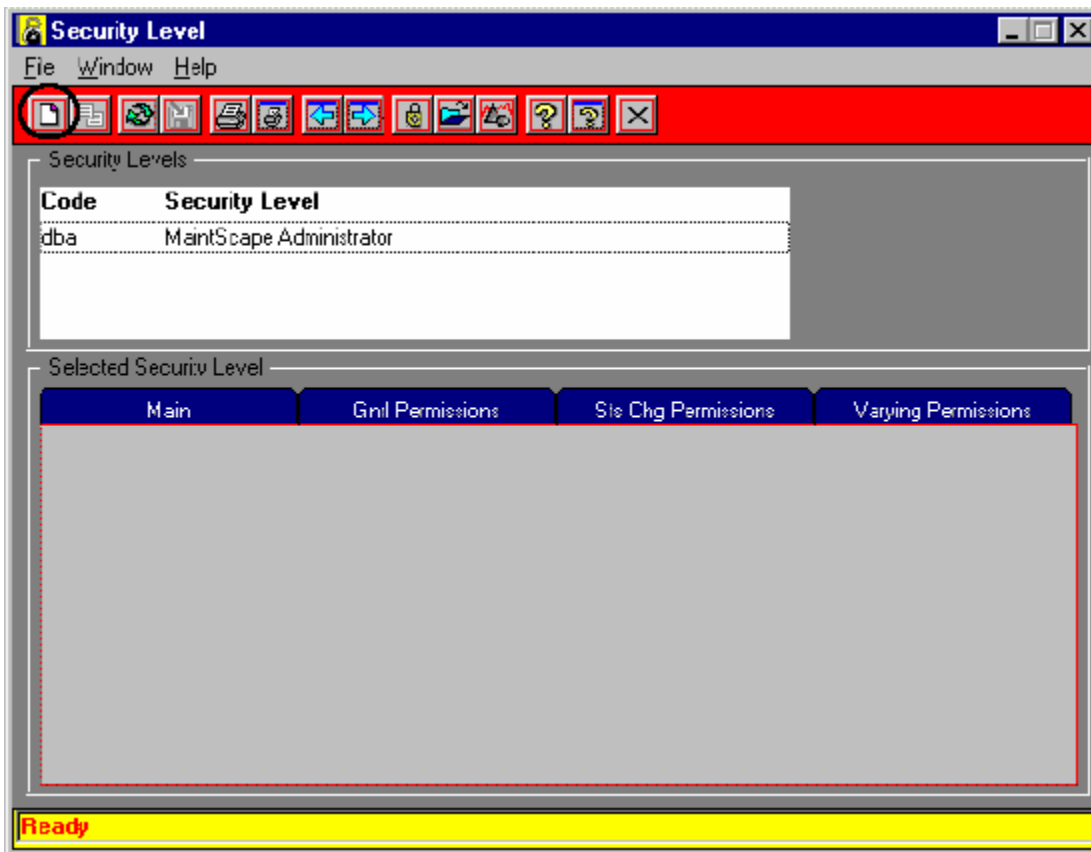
Security Level

Fie Window Help

Security Levels

| Code | Security Level |
|---|---|
| dba | MaintScape Administrator |

Selected Security Level

Main | Gnrl Permissions | Sts Chg Permissions | Varying Permissions

Ready